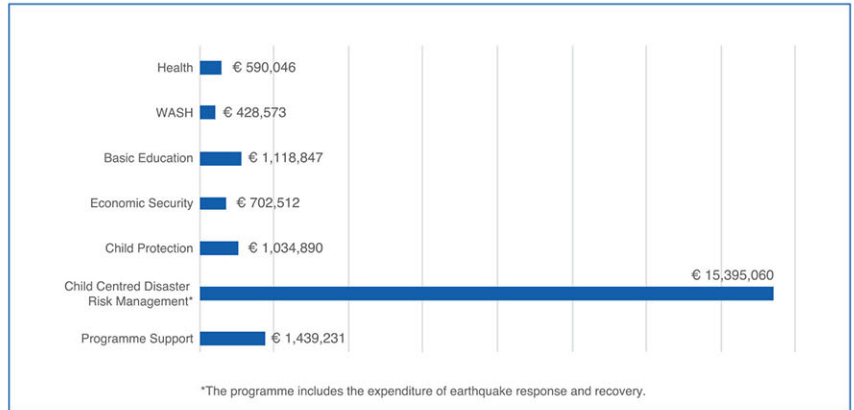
Health € 590,046

WASH € 428,573

Basic Education € 1,118,847

Economic Security € 702,512

Child Protection € 1,034,890

Child Centred Disaster Risk Management* € 15,395,060

Programme Support € 1,439,231

*The programme includes the expenditure of earthquake response and recovery.